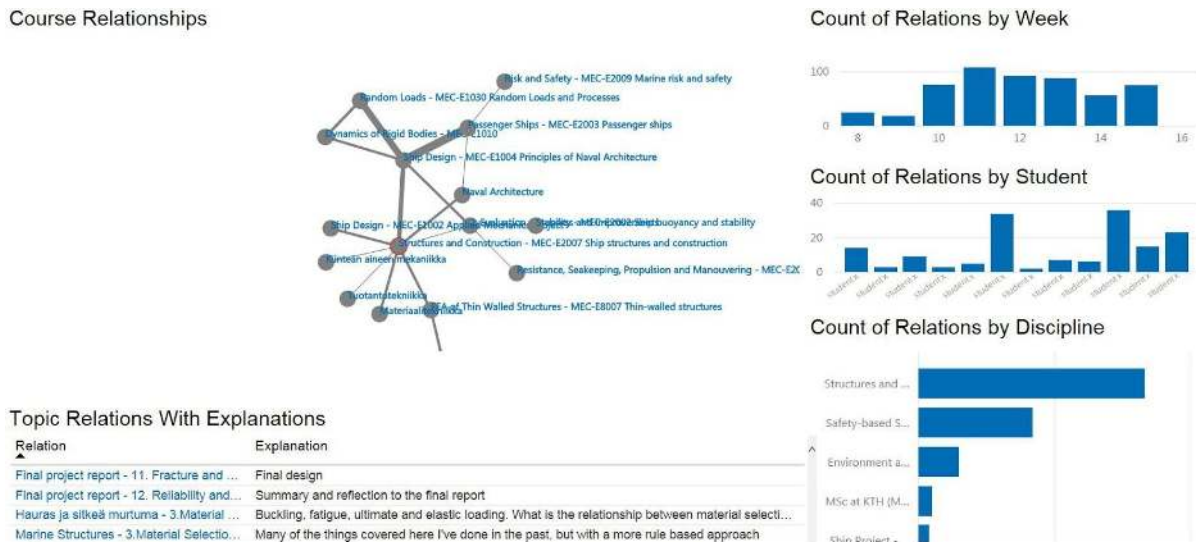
Course Relationships

Risk and Safety - MEC-E2009 Marine risk and safety
Random Loads - MEC-E1030 Random Loads and Processes
Passenger Ships - MEC-E2003 Passenger ships
Dynamics of Rigid Bodies - MEC-E1010
Ship Design - MEC-E1004 Principles of Naval Architecture
Naval Architecture
Ship Design - MEC-E1002 Applied Mechanics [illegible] buoyancy and stability
Structures and Construction - MEC-E2007 Ship structures and construction
Kiinteän aineen mekaniikka
Resistance, Seakeeping, Propulsion and Manouvering - MEC-E2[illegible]
Tuotantotekniikka
FEA of Thin Walled Structures - MEC-E8007 Thin-walled structures
Materiaalitekniikka

Count of Relations by Week

100
0
8
10
12
14
16

Count of Relations by Student

40
20
0
Student X
Student X
Student X
Student X
Student X
Student X
Student X
Student X
Student X
Student X
Student X
Student X

Count of Relations by Discipline

Structures and ...
Safety-based S...
Environment a...
MSc at KTH (M...
Ship Project ...

Topic Relations With Explanations

| Relation | Explanation |
|---|---|
| Final project report - 11. Fracture and ... | Final design |
| Final project report - 12. Reliability and... | Summary and reflection to the final report |
| Hauras ja sitkeä murtuma - 3.Material ... | Buckling, fatigue, ultimate and elastic loading. What is the relationship between material selecti... |
| Marine Structures - 3.Material Selectio... | Many of the things covered here I've done in the past, but with a more rule based approach |